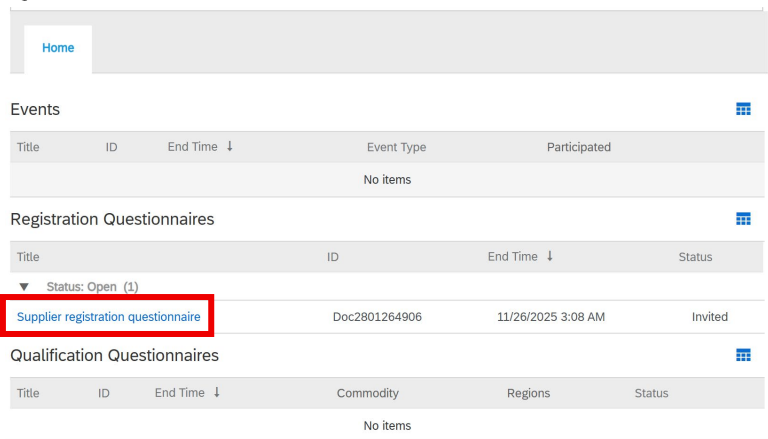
Home

Events

| Title | ID | End Time ↓ | Event Type | Participated |
|---|---|---|---|---|
| No items | | | | |

Registration Questionnaires

| Title | ID | End Time ↓ | Status |
|---|---|---|---|
| ▼ Status: Open (1) | | | |
| Supplier registration questionnaire | Doc2801264906 | 11/26/2025 3:08 AM | Invited |

Qualification Questionnaires

| Title | ID | End Time ↓ | Commodity | Regions | Status |
|---|---|---|---|---|---|
| No items | | | | | |